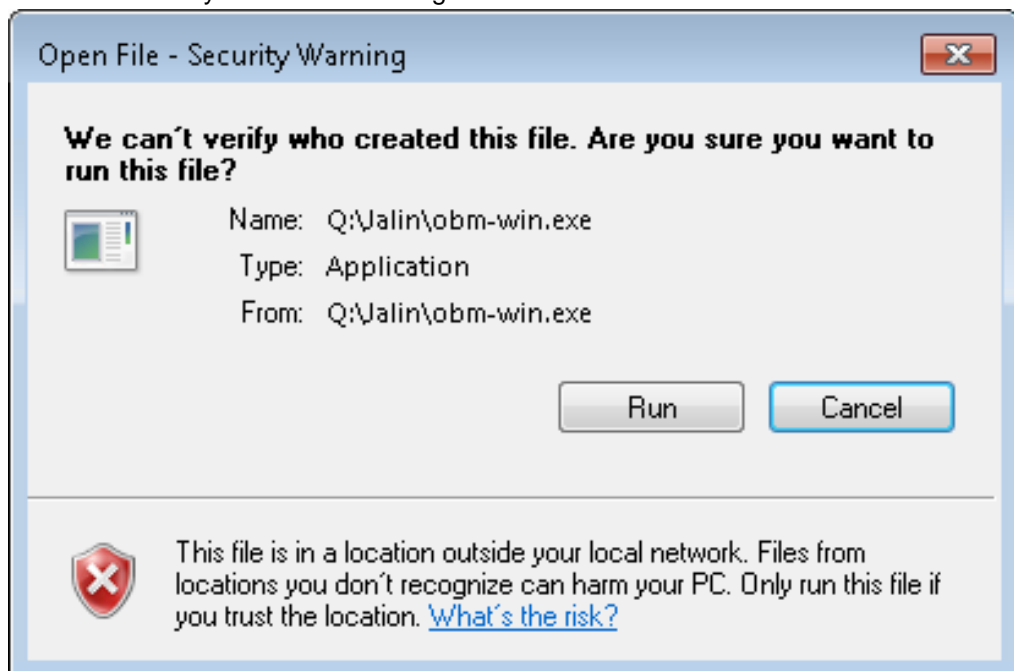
Open File - Security Warning

We can´t verify who created this file. Are you sure you want to run this file?

Name: Q:\Jalin\obm-win.exe
Type: Application
From: Q:\Jalin\obm-win.exe

Run
Cancel

This file is in a location outside your local network. Files from locations you don´t recognize can harm your PC. Only run this file if you trust the location. What´s the risk?